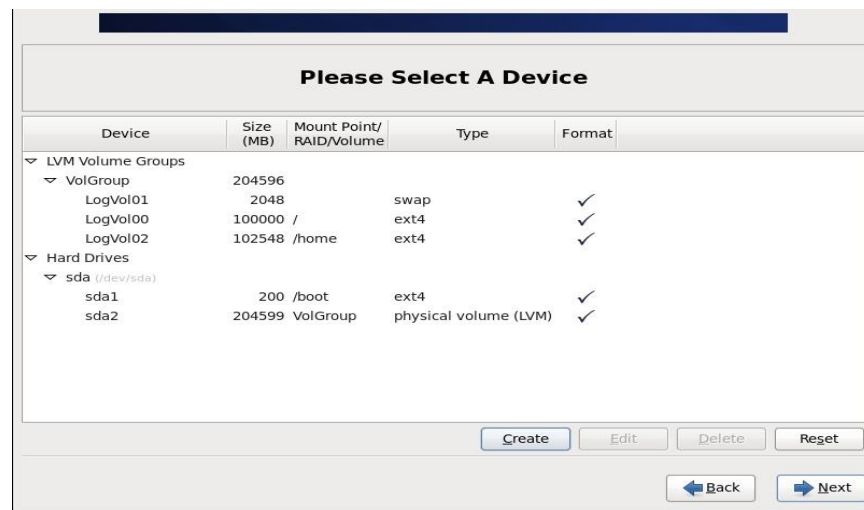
Please Select A Device

| Device | Size (MB) | Mount Point/ RAID/Volume | Type | Format |
|---|---|---|---|---|
| LVM Volume Groups | | | | |
| VolGroup | 204596 | | | |
| LogVol01 | 2048 | | swap | ✓ |
| LogVol00 | 100000 | / | ext4 | ✓ |
| LogVol02 | 102548 | /home | ext4 | ✓ |
| Hard Drives | | | | |
| sda (/dev/sda) | | | | |
| sda1 | 200 | /boot | ext4 | ✓ |
| sda2 | 204599 | VolGroup | physical volume (LVM) | ✓ |

Create Edit Delete Reset

Back Next